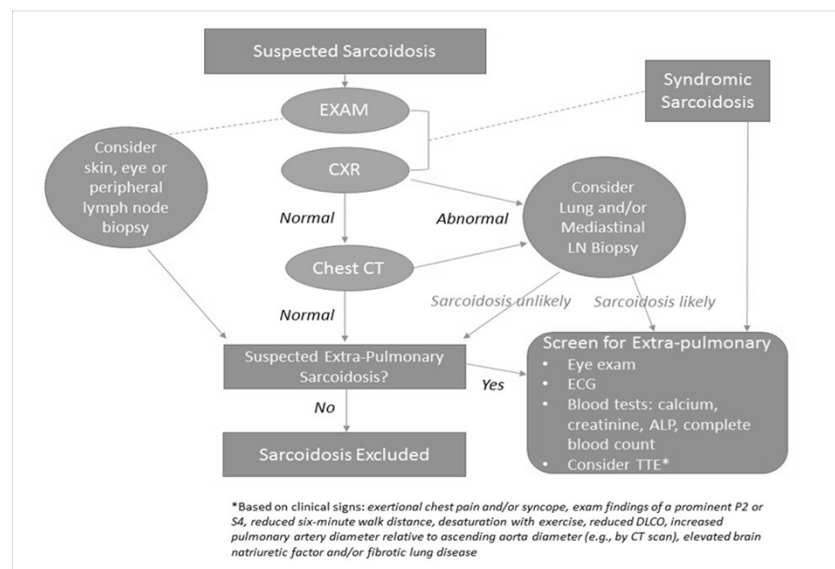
Suspected Sarcoidosis

EXAM

Syndromic Sarcoidosis

Consider skin, eye or peripheral lymph node biopsy

CXR

Normal

Abnormal

Consider Lung and/or Mediastinal LN Biopsy

Chest CT

Sarcoidosis unlikely

Sarcoidosis likely

Normal

Suspected Extra-Pulmonary Sarcoidosis?

Yes

No

Sarcoidosis Excluded

Screen for Extra-pulmonary
• Eye exam
• ECG
• Blood tests: calcium, creatinine, ALP, complete blood count
• Consider TTE*

*Based on clinical signs: exertional chest pain and/or syncope, exam findings of a prominent P2 or S4, reduced six-minute walk distance, desaturation with exercise, reduced DLCO, increased pulmonary artery diameter relative to ascending aorta diameter (e.g., by CT scan), elevated brain natriuretic factor and/or fibrotic lung disease